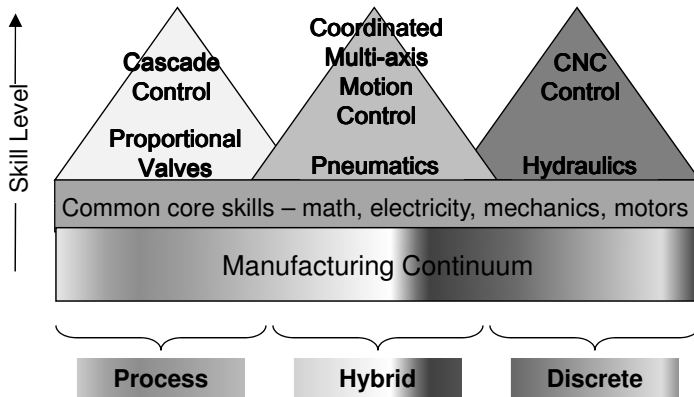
Skill Level

Cascade Control

Proportional Valves

Coordinated Multi-axis Motion Control

Pneumatics

CNC Control

Hydraulics

Common core skills – math, electricity, mechanics, motors

Manufacturing Continuum

Process

Hybrid

Discrete